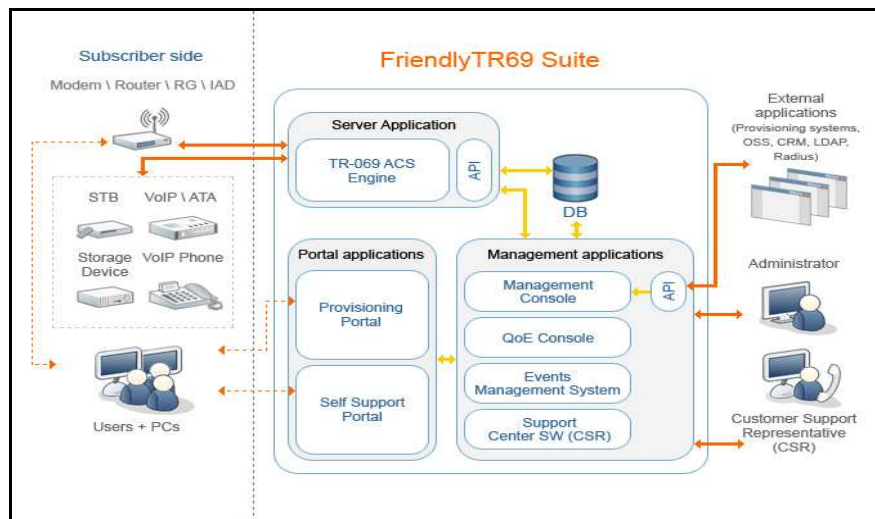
Subscriber side

Modem \ Router \ RG \ IAD

STB

VoIP \ ATA

Storage Device

VoIP Phone

Users + PCs

FriendlyTR69 Suite

Server Application

TR-069 ACS Engine

API

DB

Portal applications

Provisioning Portal

Self Support Portal

Management applications

Management Console

API

QoE Console

Events Management System

Support Center SW (CSR)

External applications
(Provisioning systems, OSS, CRM, LDAP, Radius)

Administrator

Customer Support Representative (CSR)